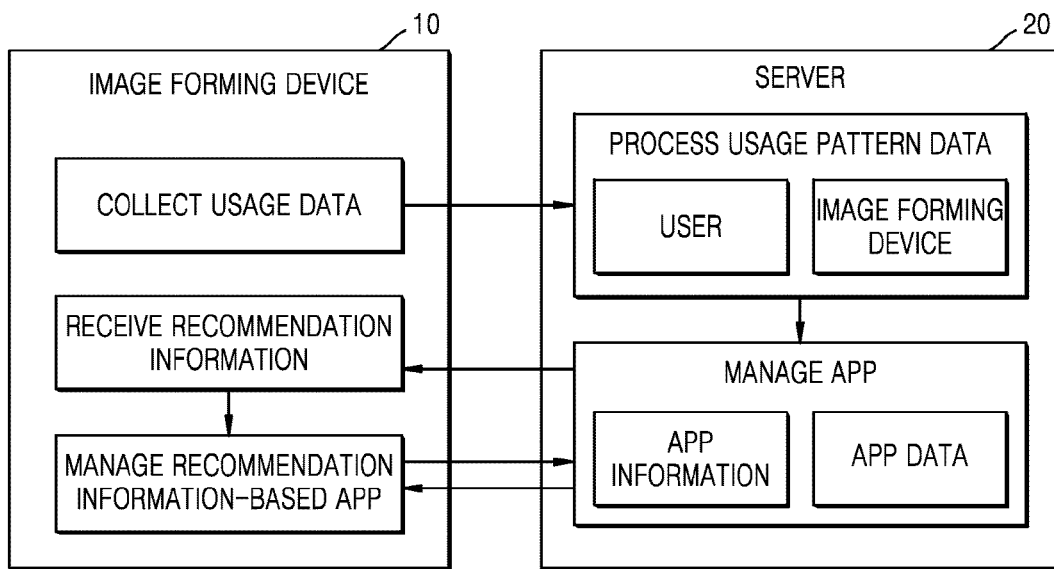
10

IMAGE FORMING DEVICE

COLLECT USAGE DATA

RECEIVE RECOMMENDATION INFORMATION

MANAGE RECOMMENDATION INFORMATION-BASED APP

20

SERVER

PROCESS USAGE PATTERN DATA

USER

IMAGE FORMING DEVICE

MANAGE APP

APP INFORMATION

APP DATA